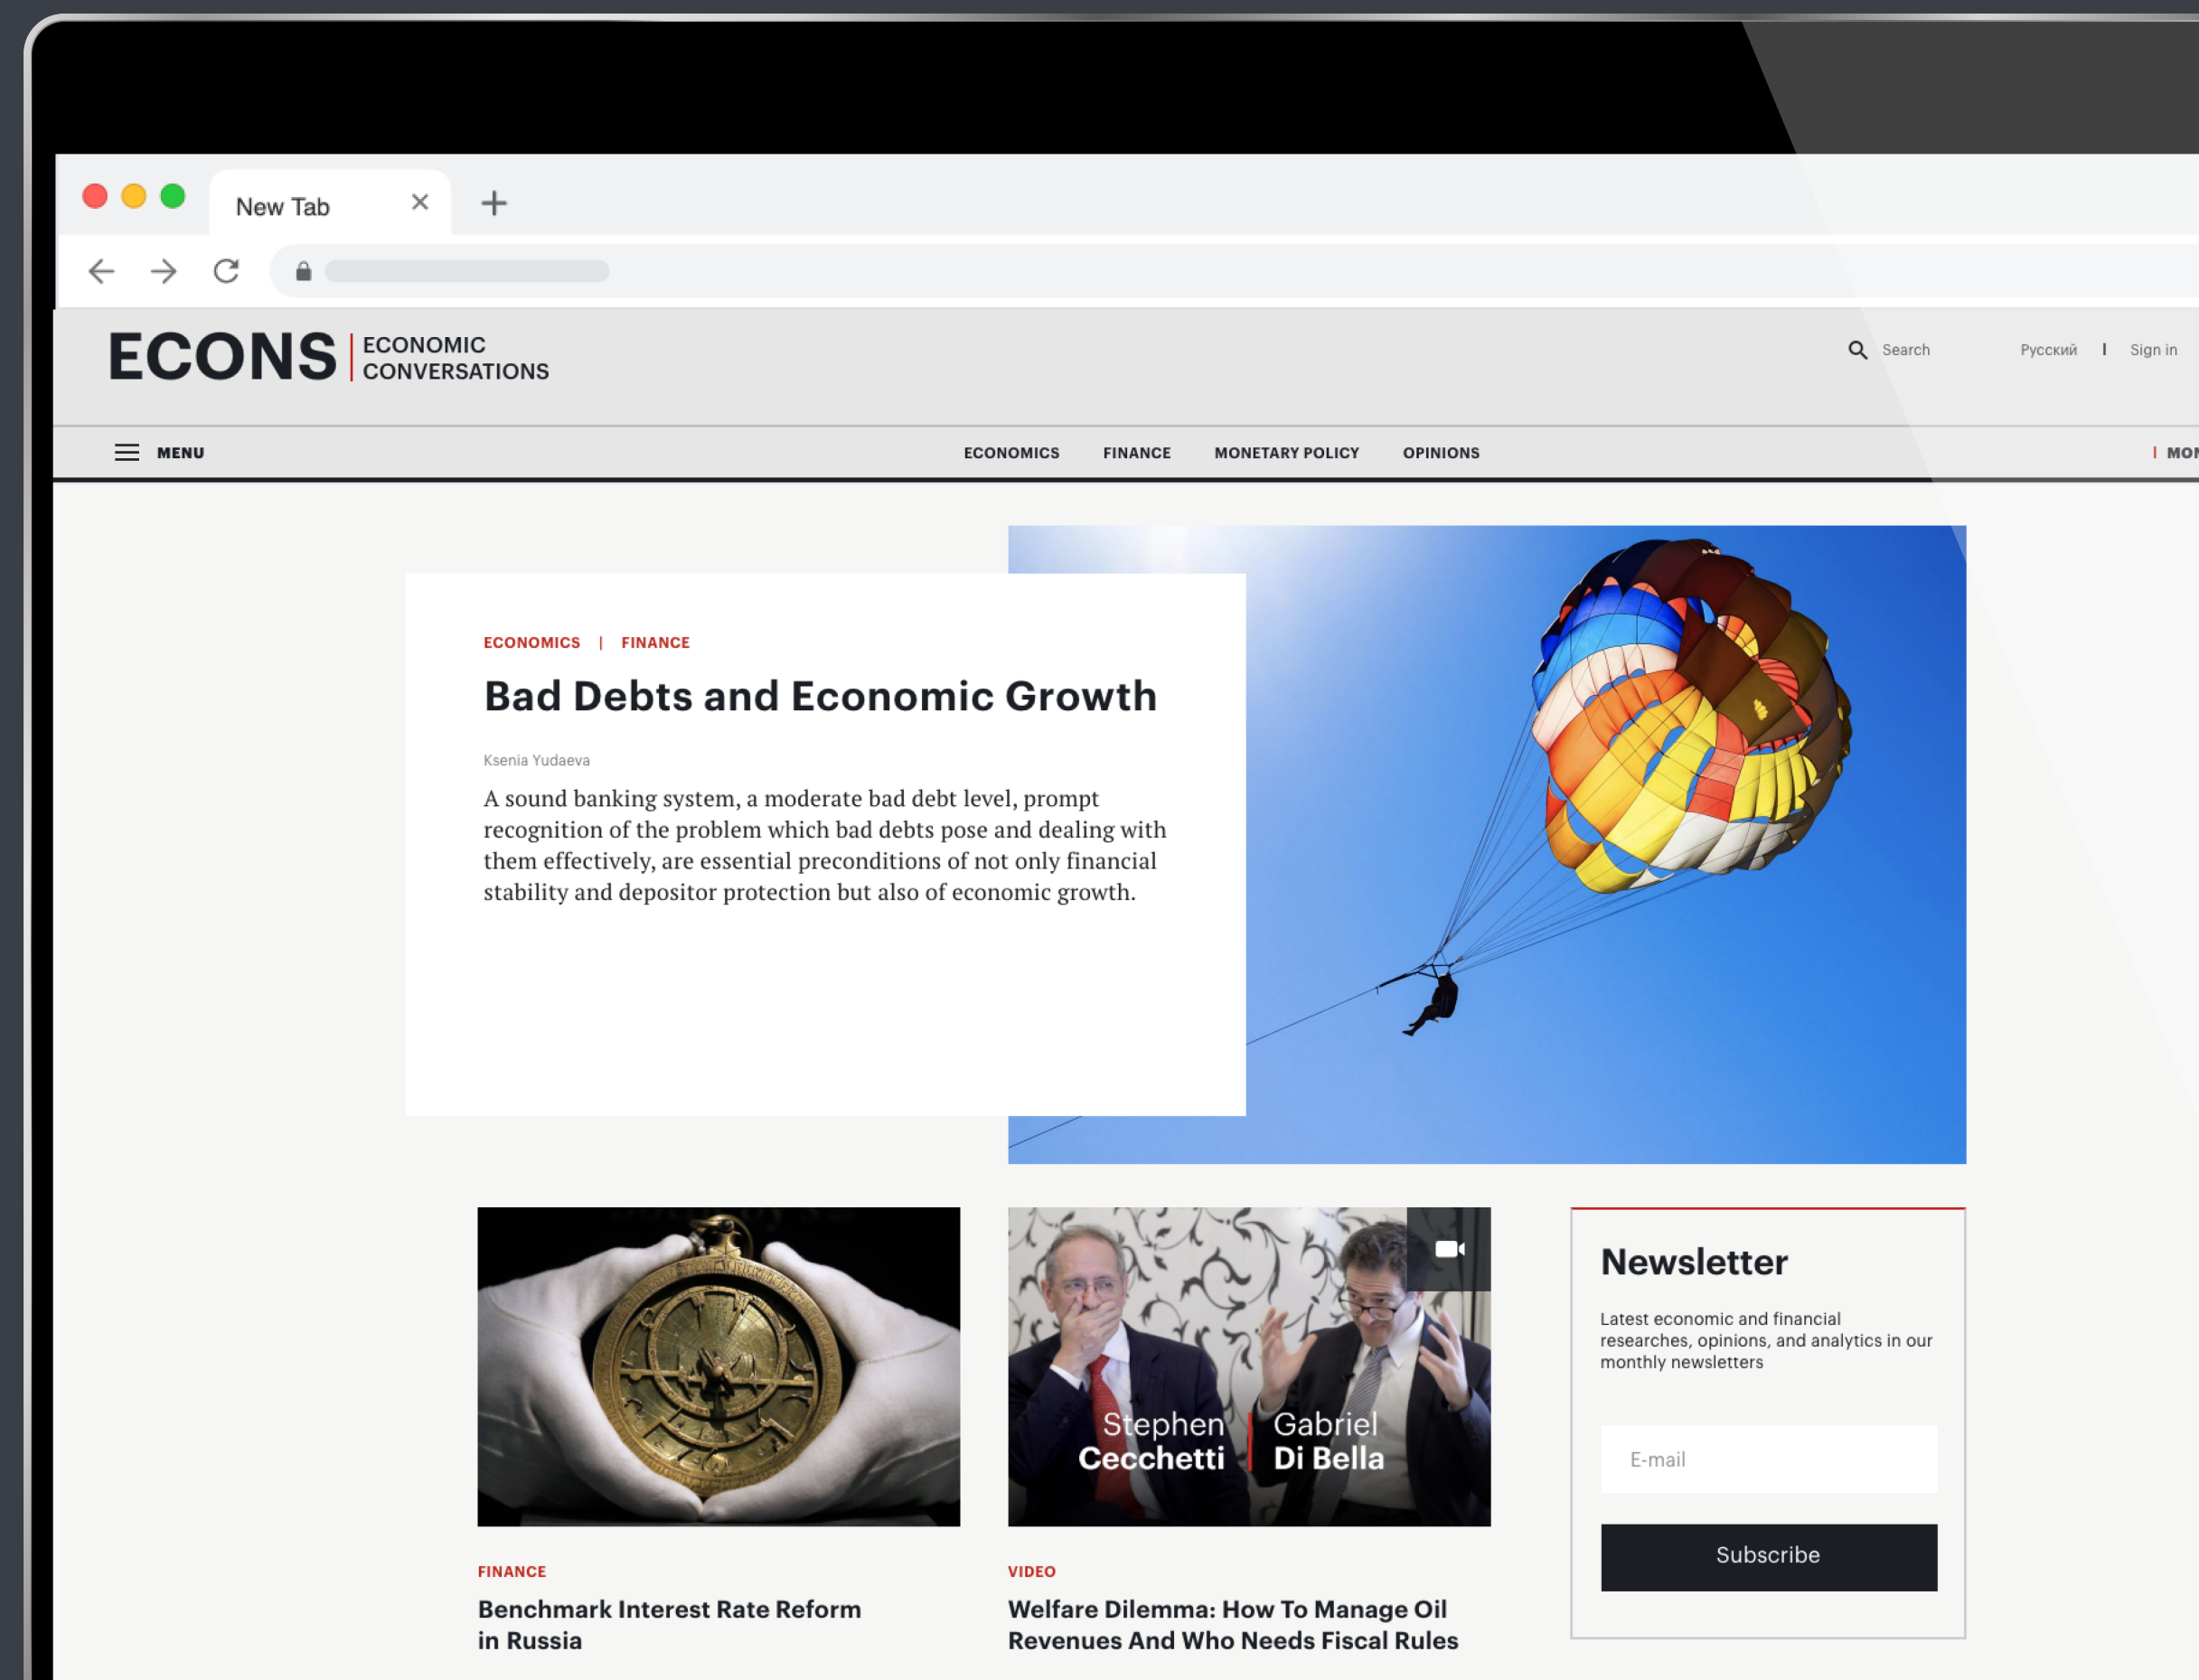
New Tab

ECONS ECONOMIC CONVERSATIONS

Search Русский | Sign in

MENU

ECONOMICS FINANCE MONETARY POLICY OPINIONS

| MOI

ECONOMICS | FINANCE

Bad Debts and Economic Growth

Ksenia Yudaeva

A sound banking system, a moderate bad debt level, prompt recognition of the problem which bad debts pose and dealing with them effectively, are essential preconditions of not only financial stability and depositor protection but also of economic growth.

Stephen Cecchetti

Gabriel Di Bella

Newsletter

Latest economic and financial researches, opinions, and analytics in our monthly newsletters

E-mail

Subscribe

FINANCE

Benchmark Interest Rate Reform in Russia

VIDEO

Welfare Dilemma: How To Manage Oil Revenues And Who Needs Fiscal Rules